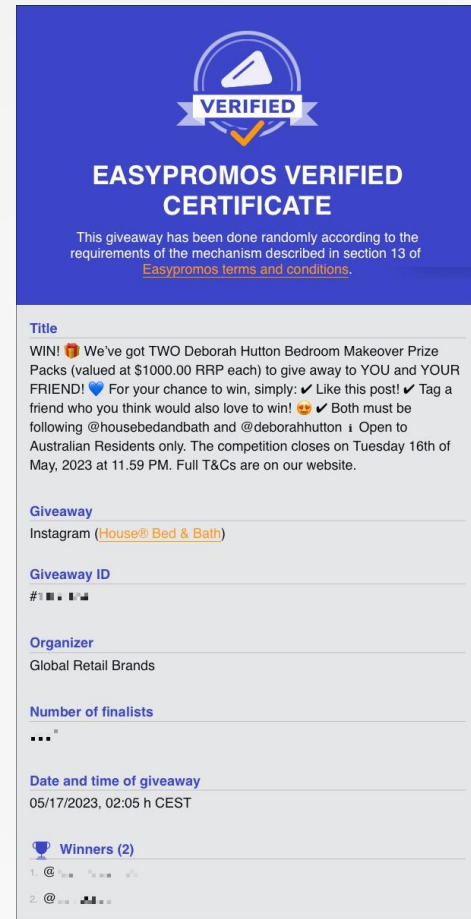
VERIFIED

EASYPROMOS VERIFIED CERTIFICATE

This giveaway has been done randomly according to the requirements of the mechanism described in section 13 of Easypromos terms and conditions.

Title
WIN! 🎁 We've got TWO Deborah Hutton Bedroom Makeover Prize Packs (valued at $1000.00 RRP each) to give away to YOU and YOUR FRIEND! 💙 For your chance to win, simply: ✔ Like this post! ✔ Tag a friend who you think would also love to win! 😍 ✔ Both must be following @housebedandbath and @deborahhutton ℹ Open to Australian Residents only. The competition closes on Tuesday 16th of May, 2023 at 11.59 PM. Full T&Cs are on our website.

Giveaway
Instagram (House® Bed & Bath)

Giveaway ID
#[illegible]

Organizer
Global Retail Brands

Number of finalists
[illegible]

Date and time of giveaway
05/17/2023, 02:05 h CEST

Winners (2)
1. @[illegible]
2. @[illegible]